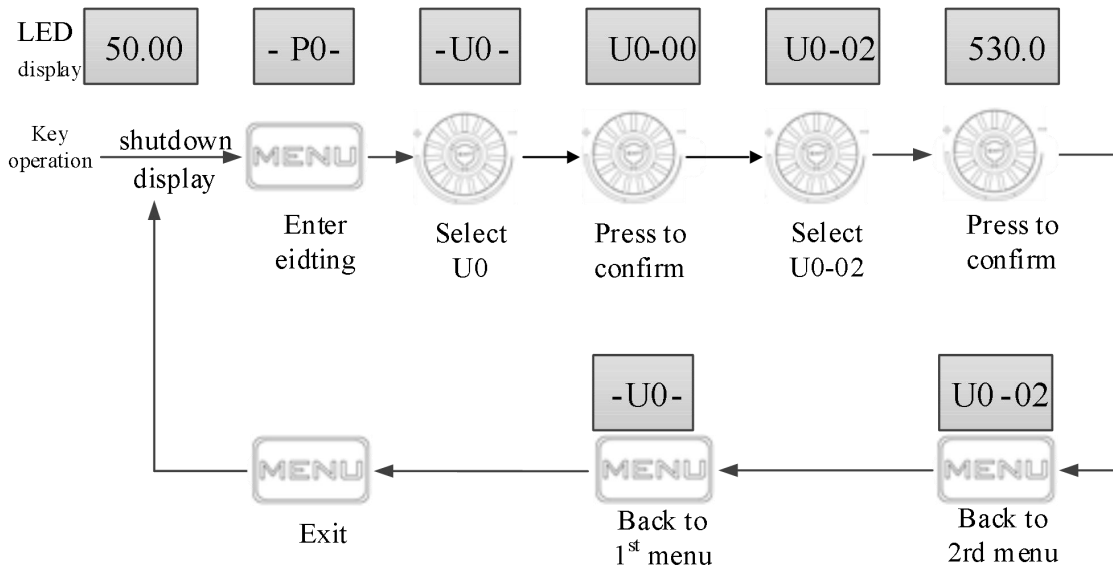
LED display

50.00

- P0-

-U0-

U0-00

U0-02

530.0

Key operation

shutdown display

MENU

Enter eidting

Select U0

Press to confirm

Select U0-02

Press to confirm

-U0-

U0-02

MENU

Exit

MENU

Back to $1^{st}$ menu

MENU

Back to 2rd menu